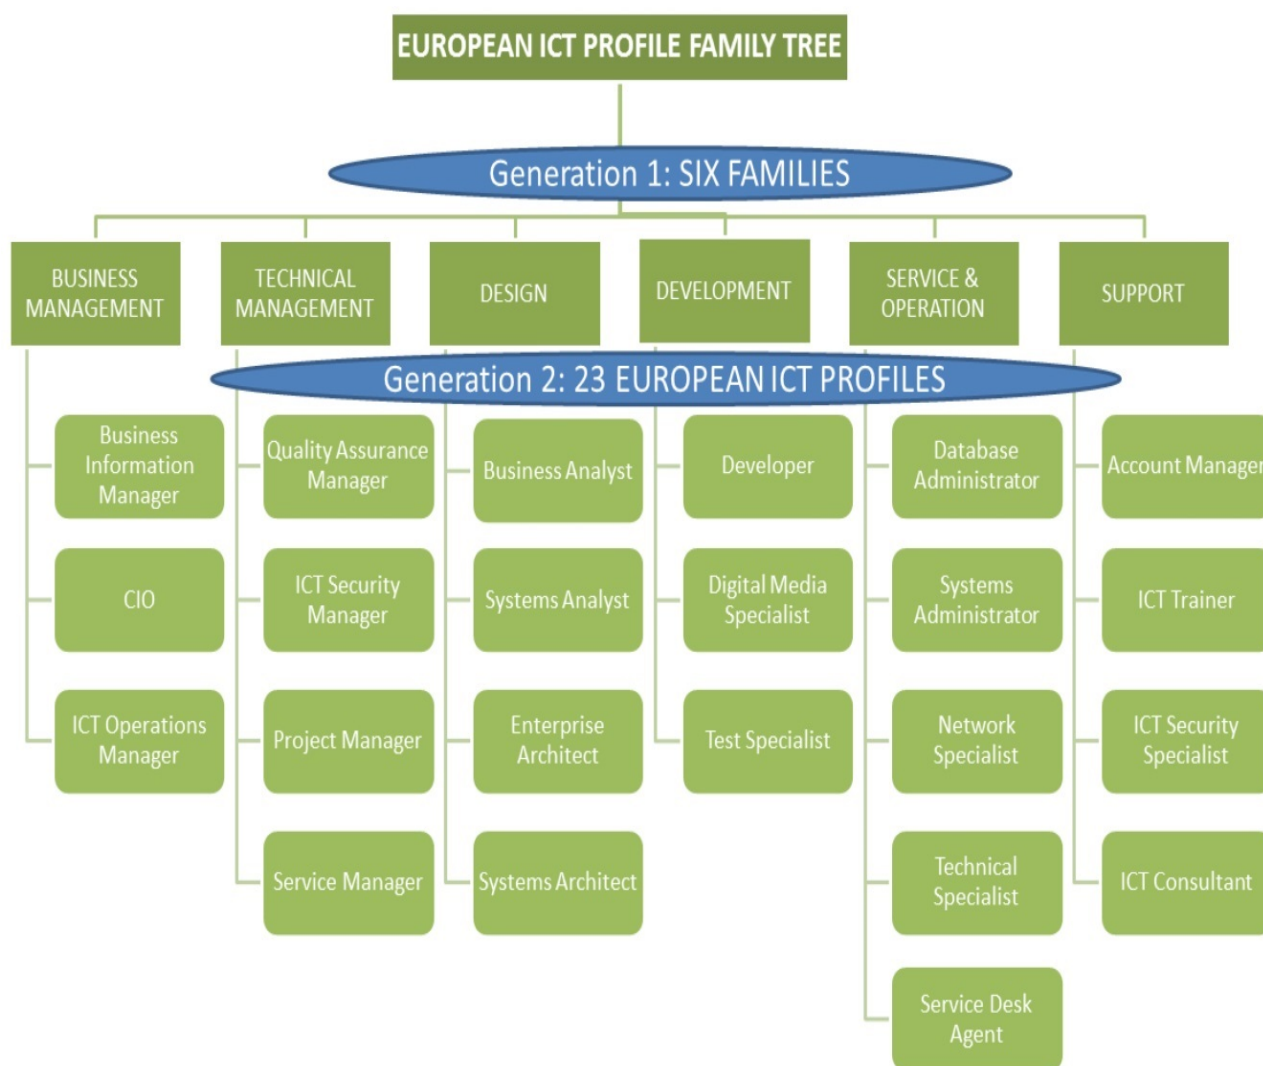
EUROPEAN ICT PROFILE FAMILY TREE

Generation 1: SIX FAMILIES

BUSINESS MANAGEMENT

TECHNICAL MANAGEMENT

DESIGN

DEVELOPMENT

SERVICE & OPERATION

SUPPORT

Generation 2: 23 EUROPEAN ICT PROFILES

Business Information Manager

CIO

ICT Operations Manager

Quality Assurance Manager

ICT Security Manager

Project Manager

Service Manager

Business Analyst

Systems Analyst

Enterprise Architect

Systems Architect

Developer

Digital Media Specialist

Test Specialist

Database Administrator

Systems Administrator

Network Specialist

Technical Specialist

Service Desk Agent

Account Manager

ICT Trainer

ICT Security Specialist

ICT Consultant